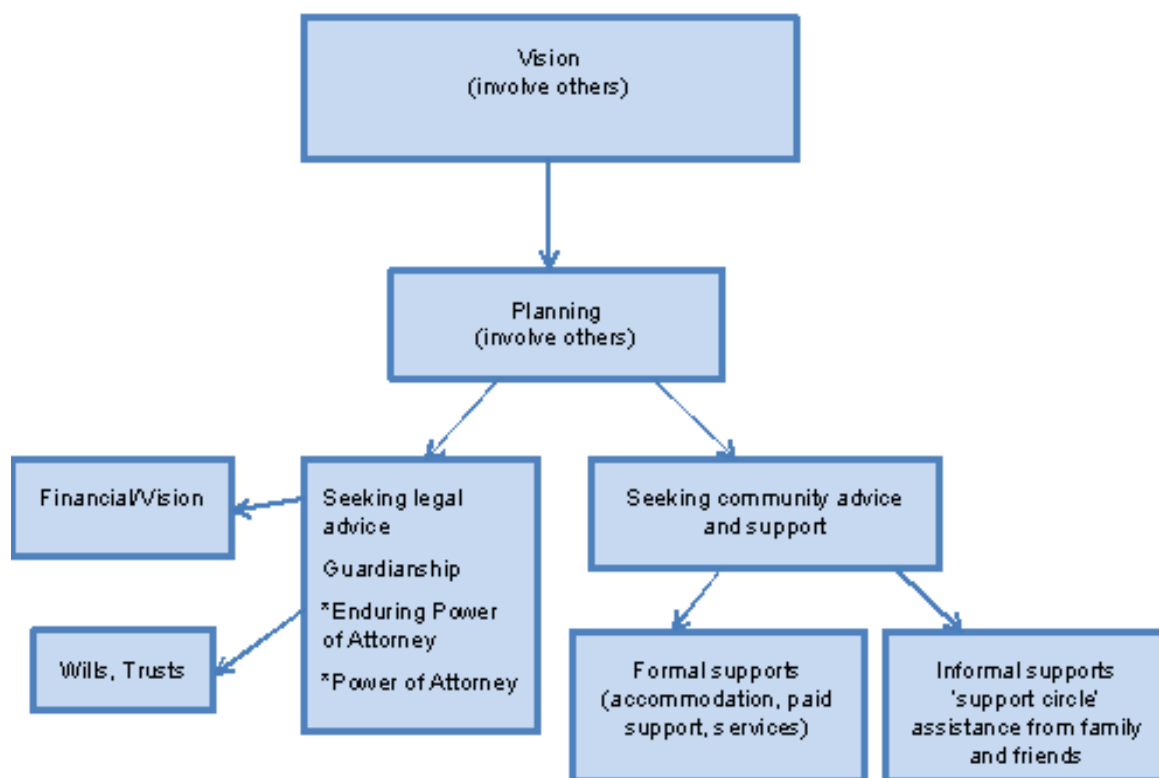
Vision
(involve others)

Planning
(involve others)

Financial/Vision

Seeking legal advice

Guardianship

*Enduring Power of Attorney

*Power of Attorney

Wills, Trusts

Seeking community advice and support

Formal supports (accommodation, paid support, services)

Informal supports 'support circle' assistance from family and friends